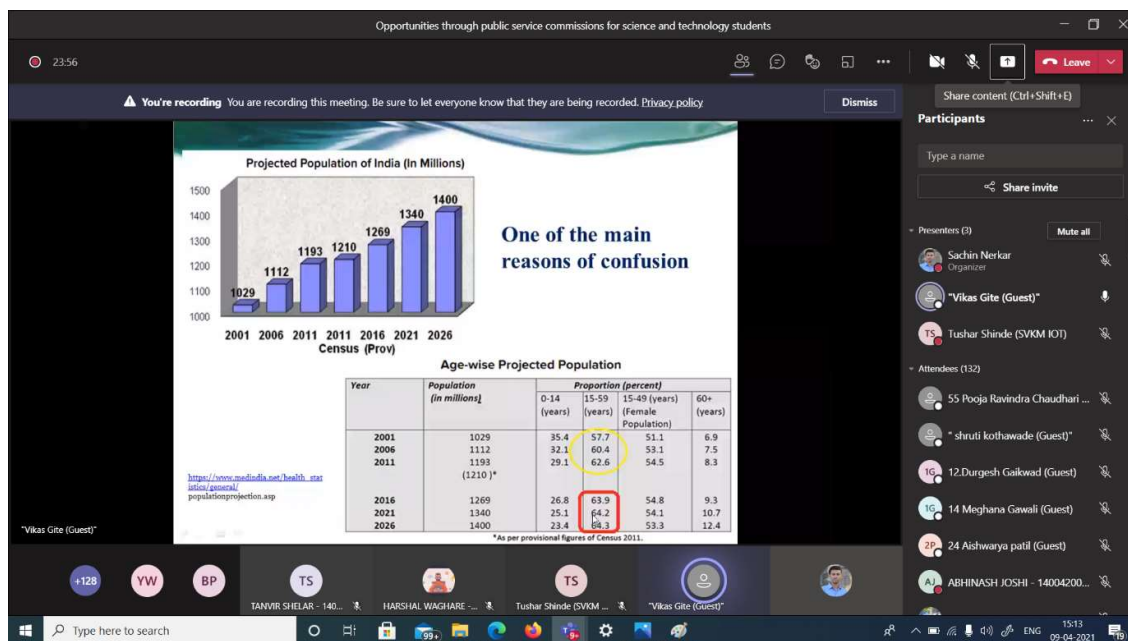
Opportunities through public service commissions for science and technology students

23:56

Leave

Share content (Ctrl+Shift+E)

You're recording You are recording this meeting. Be sure to let everyone know that they are being recorded. Privacy policy

Dismiss

Participants

Type a name

Share invite

Presenters (3)

Mute all

Sachin Nerkar
Organizer

"Vikas Gite (Guest)"

Tushar Shinde (SVKM IOT)

Attendees (132)

55 Pooja Ravindra Chaudhari ...

" shruti kothawade (Guest)"

12.Durgesh Gaikwad (Guest)

14 Meghana Gawali (Guest)

24 Aishwarya patil (Guest)

ABHINASH JOSHI - 14004200...

Projected Population of India (In Millions)

1500
1400
1300
1200
1100
1000

1029 1112 1193 1210 1269 1340 1400

2001 2006 2011 2011 2016 2021 2026
Census (Prov)

One of the main reasons of confusion

Age-wise Projected Population

| Year | Population (in millions) | 0-14 (years) | 15-59 (years) | 15-49 (years) (Female Population) | 60+ (years) |
|---|---|---|---|---|---|
| 2001 | 1029 | 35.4 | 57.7 | 51.1 | 6.9 |
| 2006 | 1112 | 32.1 | 60.4 | 53.1 | 7.5 |
| 2011 | 1193 (1210 )* | 29.1 | 62.6 | 54.5 | 8.3 |
| 2016 | 1269 | 26.8 | 63.9 | 54.8 | 9.3 |
| 2021 | 1340 | 25.1 | 64.2 | 54.1 | 10.7 |
| 2026 | 1400 | 23.4 | 64.3 | 53.3 | 12.4 |

Proportion (percent)

*As per provisional figures of Census 2011.

https://www.medindia.net/health_statistics/general/populationprojection.asp

"Vikas Gite (Guest)"

+128 YW BP TS

TANVIR SHELAR - 140...

HARSHAL WAGHARE -...

TS

Tushar Shinde (SVKM ...

"Vikas Gite (Guest)"

Type here to search

99+

ENG

15:13
09-04-2021